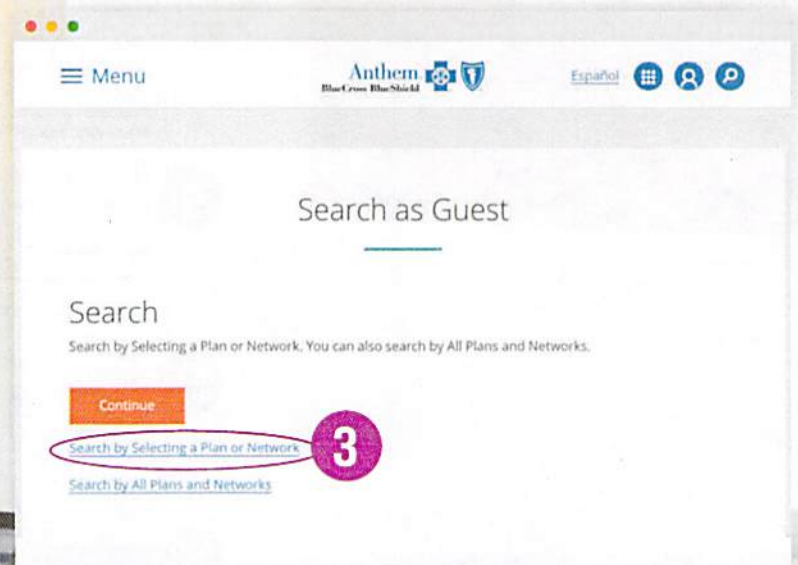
Menu

Anthem BlueCross BlueShield

Español

Search as Guest

Search

Search by Selecting a Plan or Network. You can also search by All Plans and Networks.

Continue

Search by Selecting a Plan or Network

3

Search by All Plans and Networks